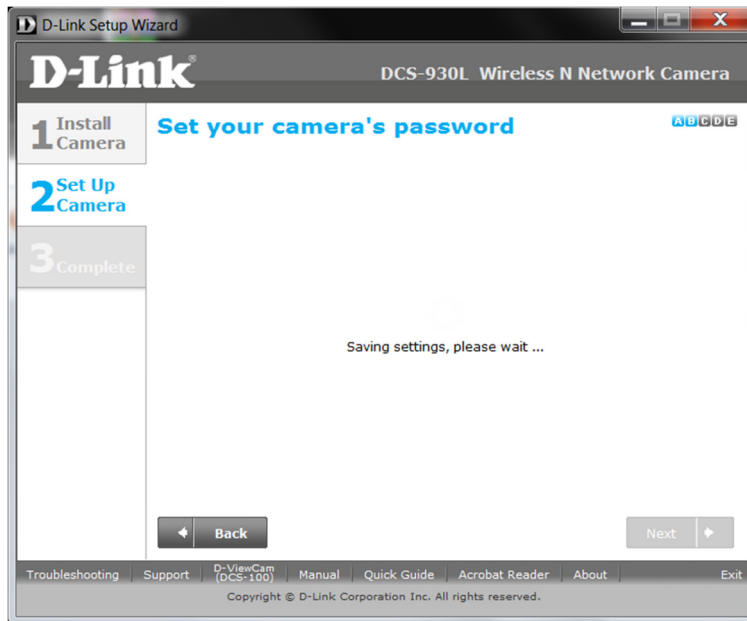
D-Link Setup Wizard

D-Link

DCS-930L Wireless N Network Camera

1 Install Camera

2 Set Up Camera

3 Complete

Set your camera's password

A B C D E

Saving settings, please wait ...

Back

Next

Troubleshooting | Support | D-ViewCam (DCS-100) | Manual | Quick Guide | Acrobat Reader | About | Exit

Copyright © D-Link Corporation Inc. All rights reserved.